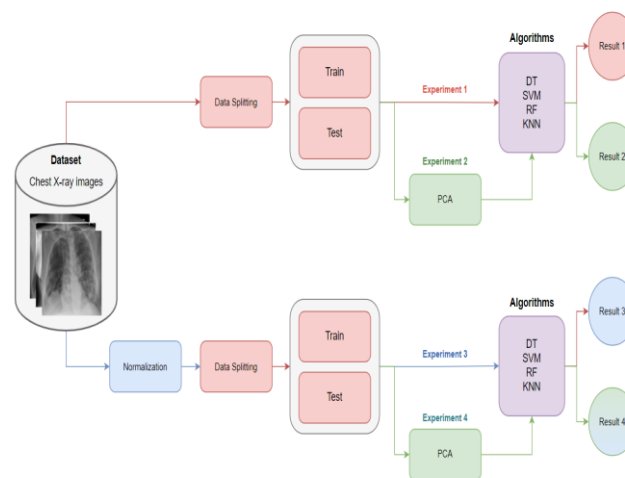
Dataset
Chest X-ray images

Data Splitting

Train
Test

Experiment 1
Experiment 2
PCA

Algorithms
DT
SVM
RF
KNN

Result 1
Result 2

Normalization

Data Splitting

Train
Test

Experiment 3
Experiment 4
PCA

Algorithms
DT
SVM
RF
KNN

Result 3
Result 4